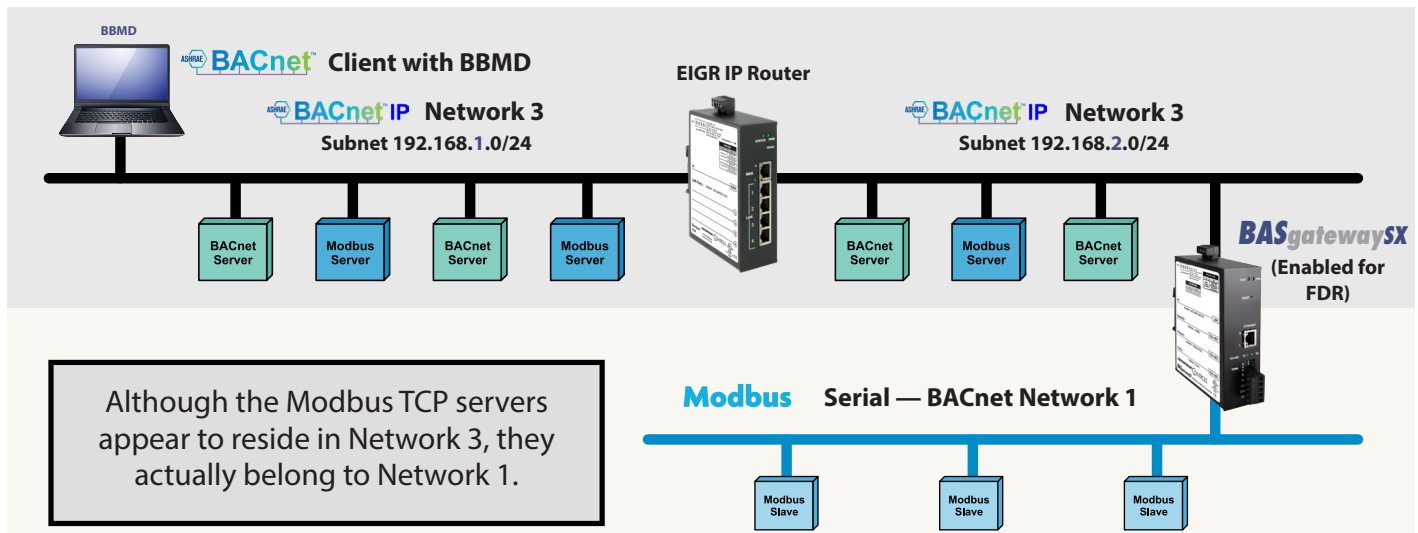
BBMD

ASHRAE BACnet™ Client with BBMD

ASHRAE BACnet™ IP Network 3
Subnet 192.168.1.0/24

EIGR IP Router

ASHRAE BACnet™ IP Network 3
Subnet 192.168.2.0/24

BACnet Server

Modbus Server

BACnet Server

Modbus Server

BACnet Server

Modbus Server

BACnet Server

BASgatewaySX
(Enabled for FDR)

Although the Modbus TCP servers appear to reside in Network 3, they actually belong to Network 1.

Modbus Serial — BACnet Network 1

Modbus Slave

Modbus Slave

Modbus Slave